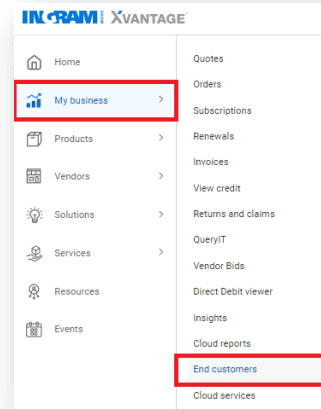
INGRAM XVANTAGE

Home
My business >
Products >
Vendors >
Solutions >
Services >
Resources
Events

Quotes
Orders
Subscriptions
Renewals
Invoices
View credit
Returns and claims
QueryIT
Vendor Bids
Direct Debit viewer
Insights
Cloud reports
End customers
Cloud services